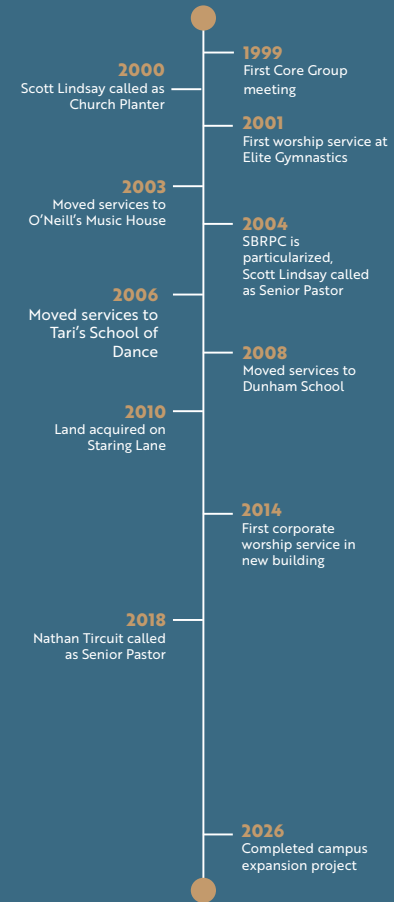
1999
First Core Group meeting

2000
Scott Lindsay called as Church Planter

2001
First worship service at Elite Gymnastics

2003
Moved services to O'Neill's Music House

2004
SBRPC is particularized, Scott Lindsay called as Senior Pastor

2006
Moved services to Tari's School of Dance

2008
Moved services to Dunham School

2010
Land acquired on Staring Lane

2014
First corporate worship service in new building

2018
Nathan Tircuit called as Senior Pastor

2026
Completed campus expansion project